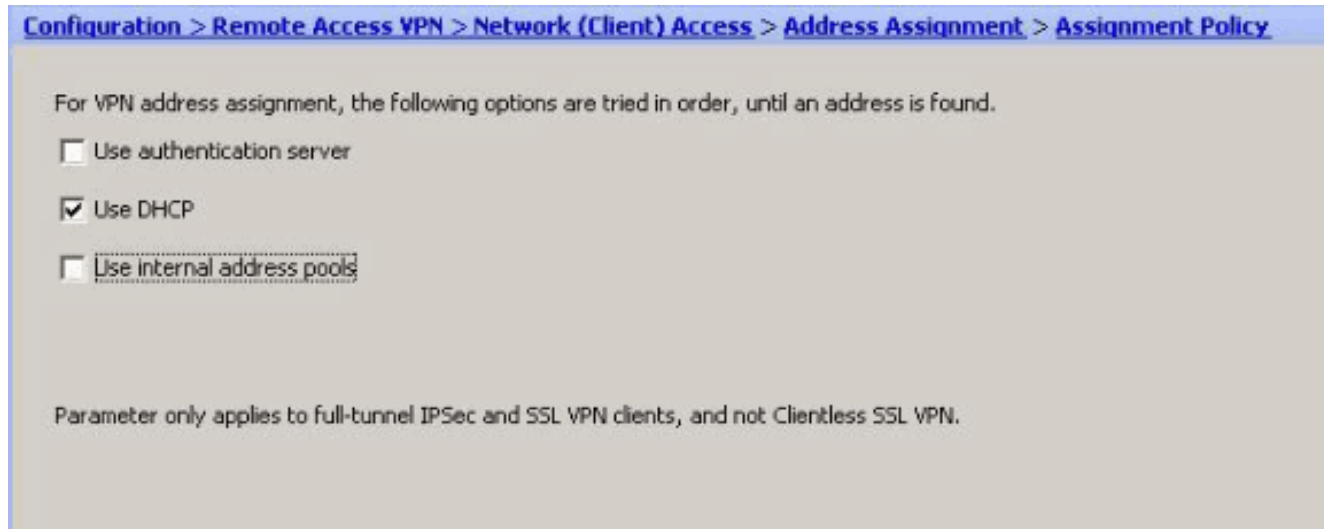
Configuration > Remote Access VPN > Network (Client) Access > Address Assignment > Assignment Policy

For VPN address assignment, the following options are tried in order, until an address is found.

☐ Use authentication server

☑ Use DHCP

☐ Use internal address pools

Parameter only applies to full-tunnel IPSec and SSL VPN clients, and not Clientless SSL VPN.